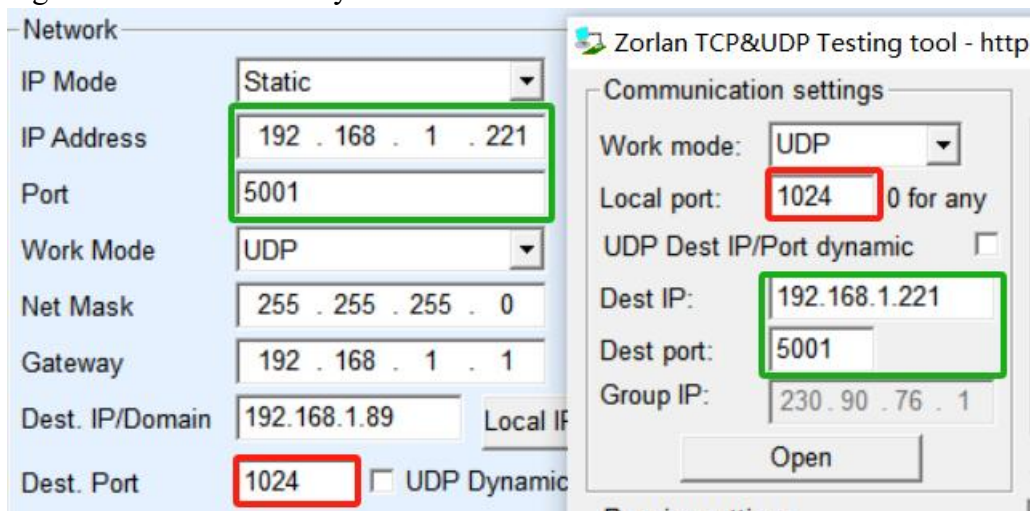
Network

IP Mode Static

IP Address 192 . 168 . 1 . 221

Port 5001

Work Mode UDP

Net Mask 255 . 255 . 255 . 0

Gateway 192 . 168 . 1 . 1

Dest. IP/Domain 192.168.1.89 Local IP

Dest. Port 1024 UDP Dynamic

Zorlan TCP&UDP Testing tool - http

Communication settings

Work mode: UDP

Local port: 1024 0 for any

UDP Dest IP/Port dynamic

Dest IP: 192.168.1.221

Dest port: 5001

Group IP: 230 . 90 . 76 . 1

Open